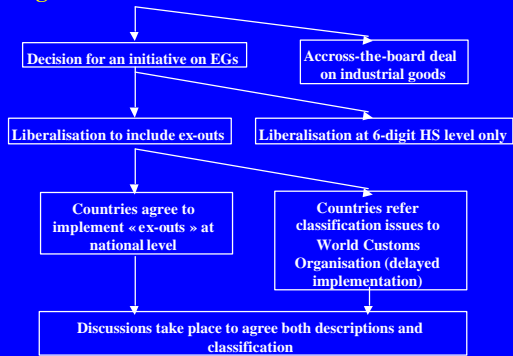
Decision for an initiative on EGs

Accross-the-board deal on industrial goods

Liberalisation to include ex-outs

Liberalisation at 6-digit HS level only

Countries agree to implement « ex-outs » at national level

Countries refer classification issues to World Customs Organisation (delayed implementation)

Discussions take place to agree both descriptions and classification